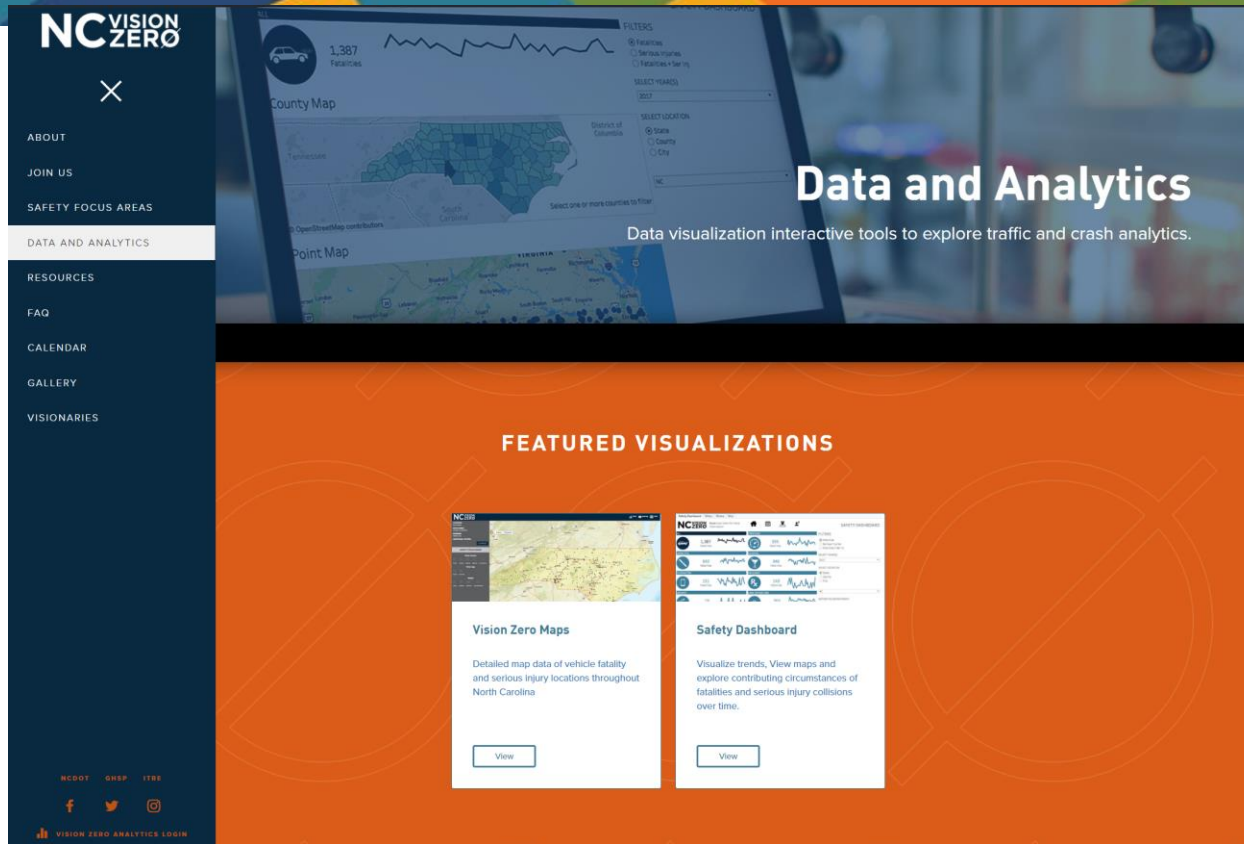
NC VISION ZERØ

ABOUT
JOIN US
SAFETY FOCUS AREAS
DATA AND ANALYTICS
RESOURCES
FAQ
CALENDAR
GALLERY
VISIONARIES

NCDOT GHSP ITRE

VISION ZERO ANALYTICS LOGIN

1,387
Fatalities

County Map

FILTERS
Fatalities
Serious Injuries
Fatalities + Serious

SELECT YEAR(S)
2017

SELECT LOCATION
State
County
City

NC

Select one or more counties to filter

© OpenStreetMap contributors

Point Map

Data and Analytics

Data visualization interactive tools to explore traffic and crash analytics.

FEATURED VISUALIZATIONS

Vision Zero Maps

Detailed map data of vehicle fatality and serious injury locations throughout North Carolina

View

Safety Dashboard

Visualize trends, View maps and explore contributing circumstances of fatalities and serious injury collisions over time.

View